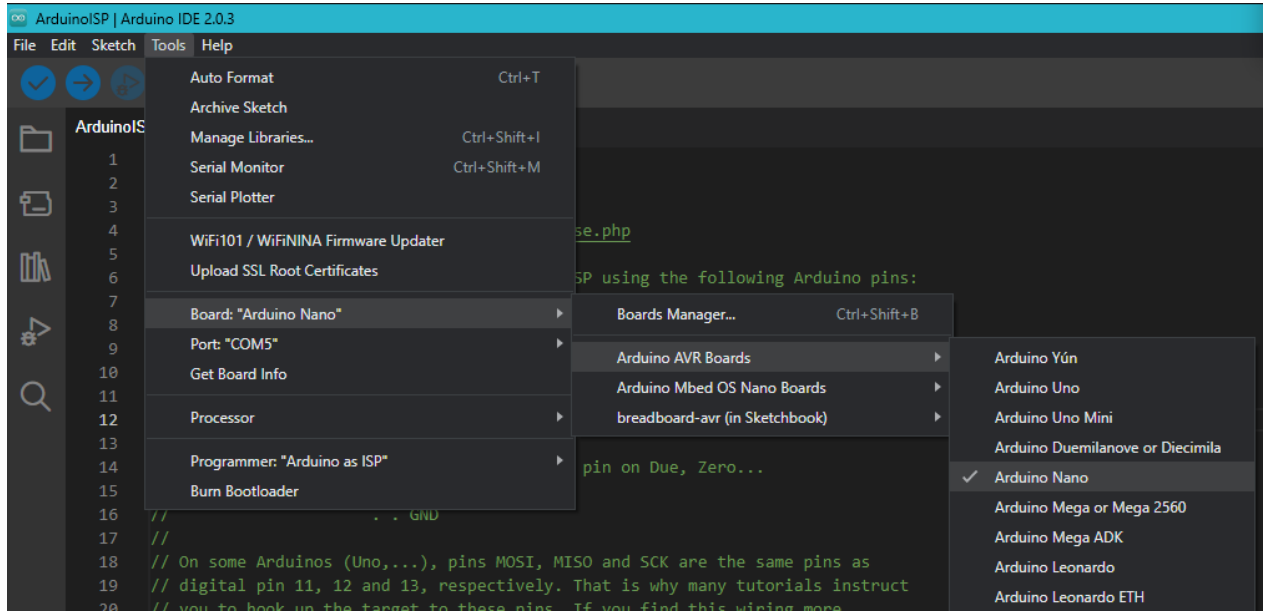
ArduinoISP | Arduino IDE 2.0.3

File Edit Sketch Tools Help

ArduinoISP

Auto Format Ctrl+T
Archive Sketch
Manage Libraries... Ctrl+Shift+I
Serial Monitor Ctrl+Shift+M
Serial Plotter

WiFi101 / WiFiNINA Firmware Updater
Upload SSL Root Certificates

Board: "Arduino Nano"
Port: "COM5"
Get Board Info

Processor

Programmer: "Arduino as ISP"
Burn Bootloader

Boards Manager... Ctrl+Shift+B

Arduino AVR Boards
Arduino Mbed OS Nano Boards
breadboard-avr (in Sketchbook)

Arduino Yún
Arduino Uno
Arduino Uno Mini
Arduino Duemilanove or Diecimila
✓ Arduino Nano
Arduino Mega or Mega 2560
Arduino Mega ADK
Arduino Leonardo
Arduino Leonardo ETH

1
2
3
4 se.php
5
6 SP using the following Arduino pins:
7
8
9
10
11
12
13
14 pin on Due, Zero...
15
16 // . . GND
17 //
18 // On some Arduinos (Uno,...), pins MOSI, MISO and SCK are the same pins as
19 // digital pin 11, 12 and 13, respectively. That is why many tutorials instruct
20 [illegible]